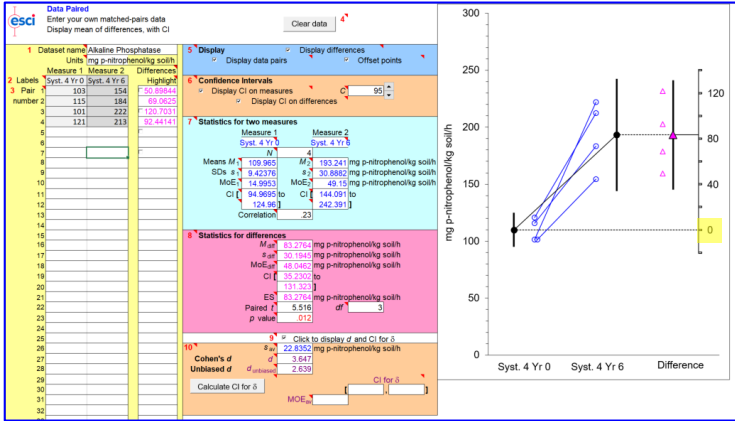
esci

Data Paired
Enter your own matched-pairs data
Display mean of differences, with CI

Clear data 4

1 Dataset name Alkaline Phosphatase
Units mg p-nitrophenol/kg soil/h
2 Labels

| | Measure 1 | Measure 2 | Differences |
|---|---|---|---|
| | Syst. 4 Yr 0 | Syst. 4 Yr 6 | Highlight |
| 3 Pair 1 | 103 | 154 | 50.89844 |
| number 2 | 115 | 184 | 69.0625 |
| 3 | 101 | 222 | 120.7031 |
| 4 | 121 | 213 | 92.44141 |
| 5 | | | |
| 6 | | | |
| 7 | | | |
| 8 | | | |
| 9 | | | |
| 10 | | | |
| 11 | | | |
| 12 | | | |
| 13 | | | |
| 14 | | | |
| 15 | | | |
| 16 | | | |
| 17 | | | |
| 18 | | | |
| 19 | | | |
| 20 | | | |
| 21 | | | |
| 22 | | | |
| 23 | | | |
| 24 | | | |
| 25 | | | |
| 26 | | | |
| 27 | | | |
| 28 | | | |
| 29 | | | |
| 30 | | | |
| 31 | | | |
| 32 | | | |

5 Display
Display differences
Display data pairs
Offset points

6 Confidence Intervals
Display CI on measures
$C$ 95
Display CI on differences

7 Statistics for two measures
Measure 1 Measure 2
Syst. 4 Yr 0 Syst. 4 Yr 6
$N$ 4
Means $M_1$ 109.965 $M_2$ 193.241 mg p-nitrophenol/kg soil/h
SDs $s_1$ 9.42376 $s_2$ 30.8882 mg p-nitrophenol/kg soil/h
MoE 14.9953 MoE 49.15 mg p-nitrophenol/kg soil/h
CI [ 94.9695 to [ 144.091 to
124.96 ] 242.391 ]
Correlation .23

8 Statistics for differences
$M_{diff}$ 83.2764 mg p-nitrophenol/kg soil/h
$s_{diff}$ 30.1945 mg p-nitrophenol/kg soil/h
$MoE_{diff}$ 48.0462 mg p-nitrophenol/kg soil/h
CI [ 35.2302 to
131.323 ]
ES 83.2764 mg p-nitrophenol/kg soil/h
Paired $t$ 5.516 $df$ 3
$p$ value .012

9 Click to display $d$ and CI for $\delta$

10 $s_{av}$ 22.8352 mg p-nitrophenol/kg soil/h
Cohen's $d$ $d$ 3.647
Unbiased $d$ $d_{unbiased}$ 2.639
Calculate CI for $\delta$
CI for $\delta$
$MoE_{av}$ [ , ]

300
250
200
150
100
50
0
mg p-nitrophenol/kg soil/h
120
80
40
0
Syst. 4 Yr 0
Syst. 4 Yr 6
Difference